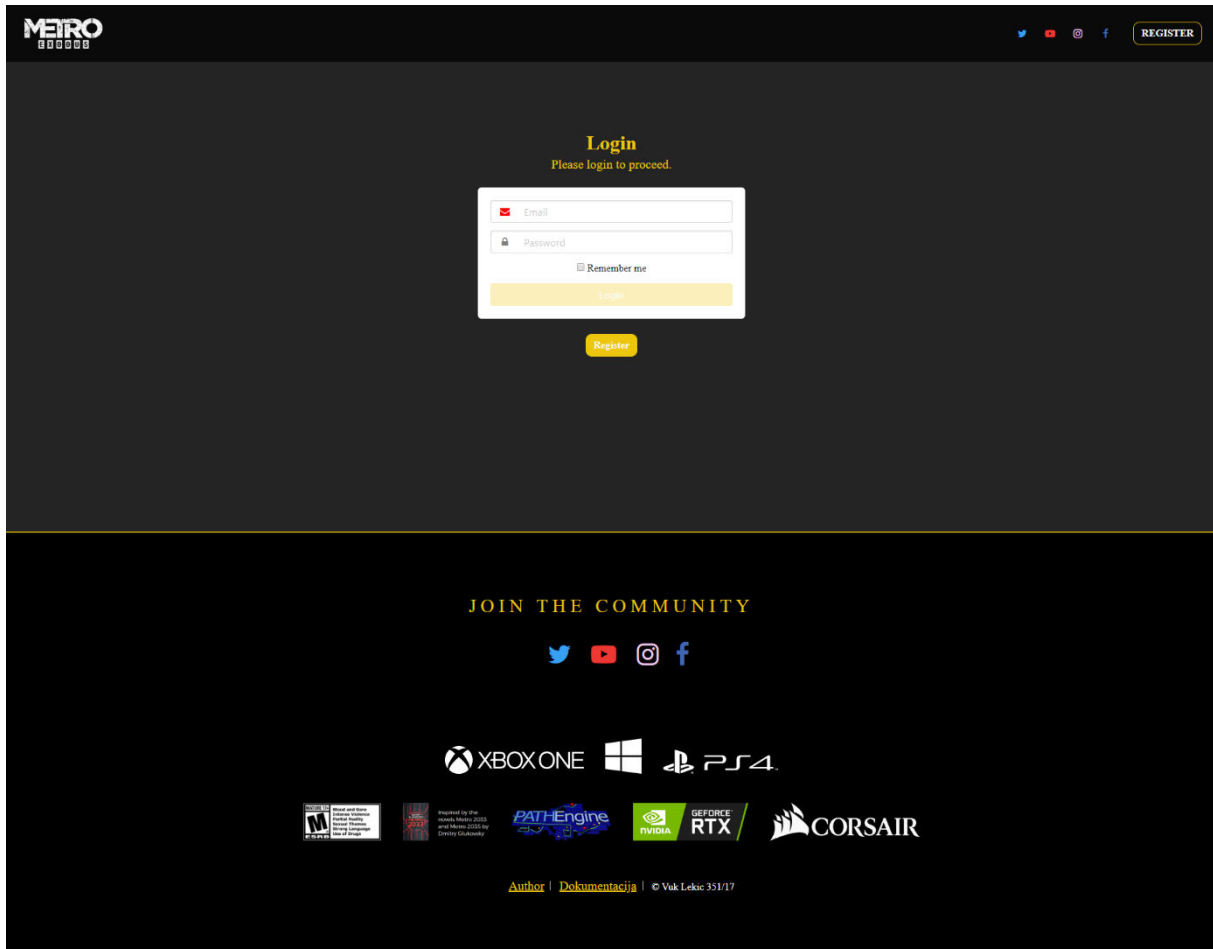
METRO EXODUS

REGISTER

Login
Please login to proceed.

Email
Password
Remember me
Login

Register

JOIN THE COMMUNITY

XBOX ONE PS4

MATURE 17+ M ESRB Blood and Gore Intense Violence Partial Nudity Sexual Themes Strong Language Use of Drugs

Inspired by the novels Metro 2033 and Metro 2035 by Dmitry Glukhovsky

PATHEngine

NVIDIA GEFORCE RTX

CORSAIR

Author | Dokumentacija | © Vuk Lekic 351/17